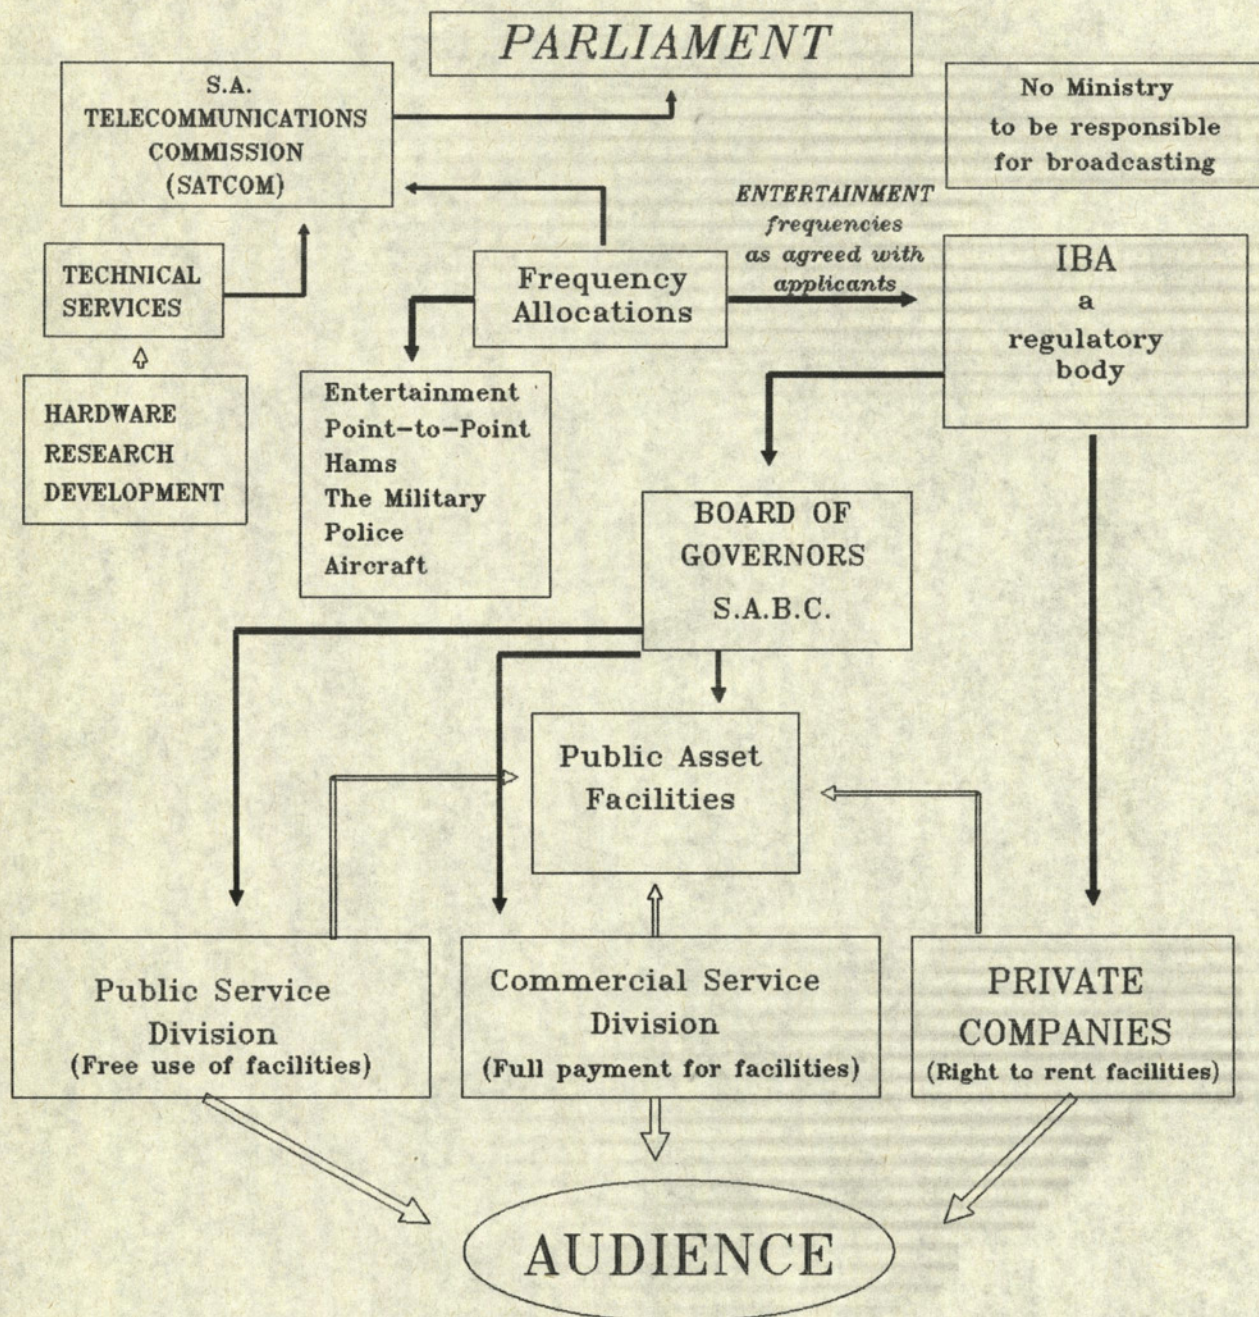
PARLIAMENT

S.A. TELECOMMUNICATIONS COMMISSION (SATCOM)

No Ministry to be responsible for broadcasting

TECHNICAL SERVICES

HARDWARE RESEARCH DEVELOPMENT

Frequency Allocations

ENTERTAINMENT frequencies as agreed with applicants

IBA a regulatory body

Entertainment
Point–to–Point
Hams
The Military
Police
Aircraft

BOARD OF GOVERNORS S.A.B.C.

Public Asset Facilities

Public Service Division (Free use of facilities)

Commercial Service Division (Full payment for facilities)

PRIVATE COMPANIES (Right to rent facilities)

AUDIENCE